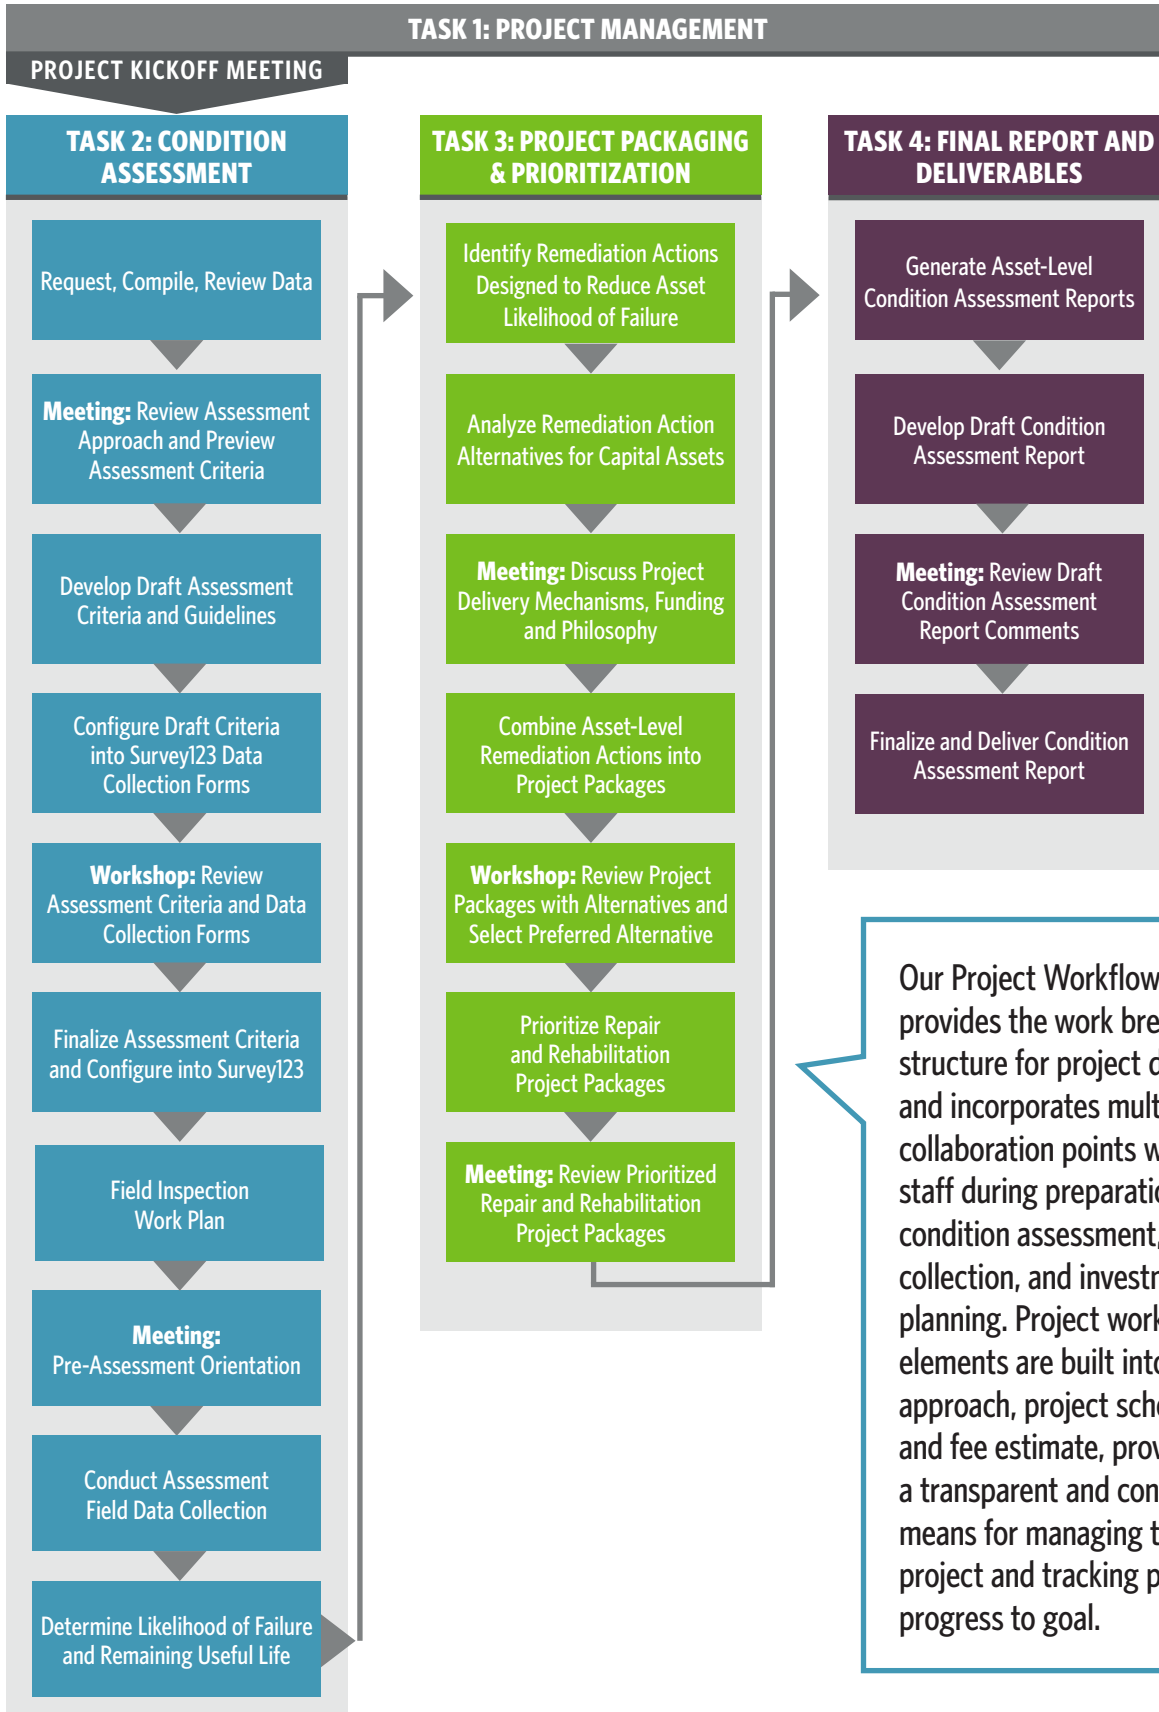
TASK 1: PROJECT MANAGEMENT

PROJECT KICKOFF MEETING

TASK 2: CONDITION ASSESSMENT

Request, Compile, Review Data

Meeting: Review Assessment Approach and Preview Assessment Criteria

Develop Draft Assessment Criteria and Guidelines

Configure Draft Criteria into Survey123 Data Collection Forms

Workshop: Review Assessment Criteria and Data Collection Forms

Finalize Assessment Criteria and Configure into Survey123

Field Inspection Work Plan

Meeting: Pre-Assessment Orientation

Conduct Assessment Field Data Collection

Determine Likelihood of Failure and Remaining Useful Life

TASK 3: PROJECT PACKAGING & PRIORITIZATION

Identify Remediation Actions Designed to Reduce Asset Likelihood of Failure

Analyze Remediation Action Alternatives for Capital Assets

Meeting: Discuss Project Delivery Mechanisms, Funding and Philosophy

Combine Asset-Level Remediation Actions into Project Packages

Workshop: Review Project Packages with Alternatives and Select Preferred Alternative

Prioritize Repair and Rehabilitation Project Packages

Meeting: Review Prioritized Repair and Rehabilitation Project Packages

TASK 4: FINAL REPORT AND DELIVERABLES

Generate Asset-Level Condition Assessment Reports

Develop Draft Condition Assessment Report

Meeting: Review Draft Condition Assessment Report Comments

Finalize and Deliver Condition Assessment Report

Our Project Workflow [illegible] provides the work bre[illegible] structure for project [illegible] and incorporates mult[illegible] collaboration points w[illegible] staff during preparatio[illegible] condition assessment, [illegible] collection, and investr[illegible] planning. Project work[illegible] elements are built into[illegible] approach, project sch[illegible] and fee estimate, prov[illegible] a transparent and con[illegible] means for managing t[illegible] project and tracking p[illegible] progress to goal.